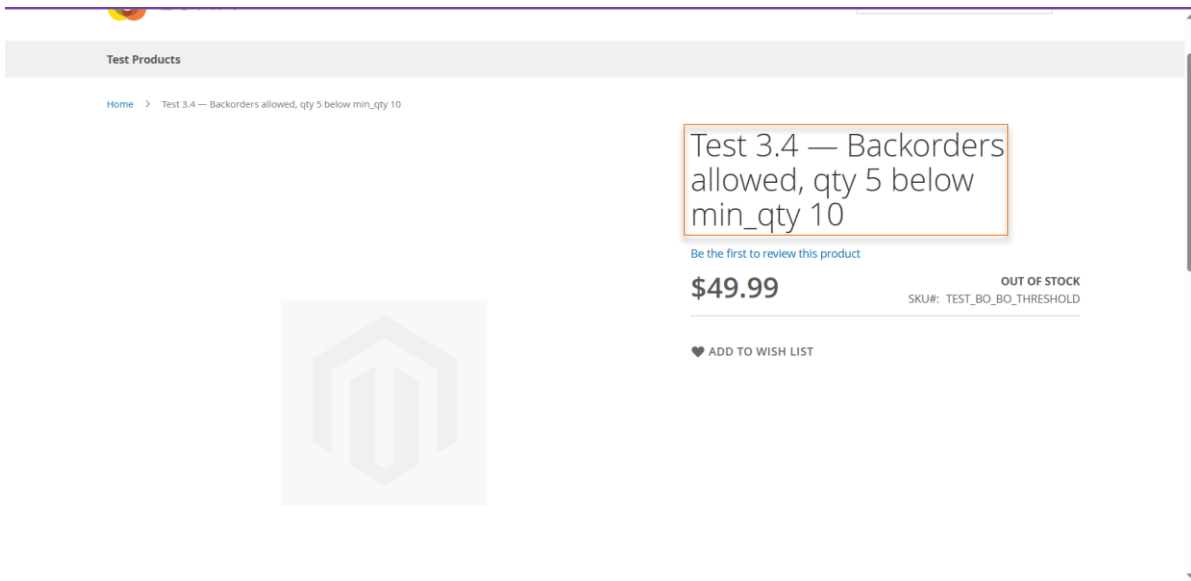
Test Products

Home > Test 3.4 — Backorders allowed, qty 5 below min_qty 10

Test 3.4 — Backorders allowed, qty 5 below min_qty 10

Be the first to review this product

$49.99

OUT OF STOCK

SKU#: TEST_BO_BO_THRESHOLD

ADD TO WISH LIST